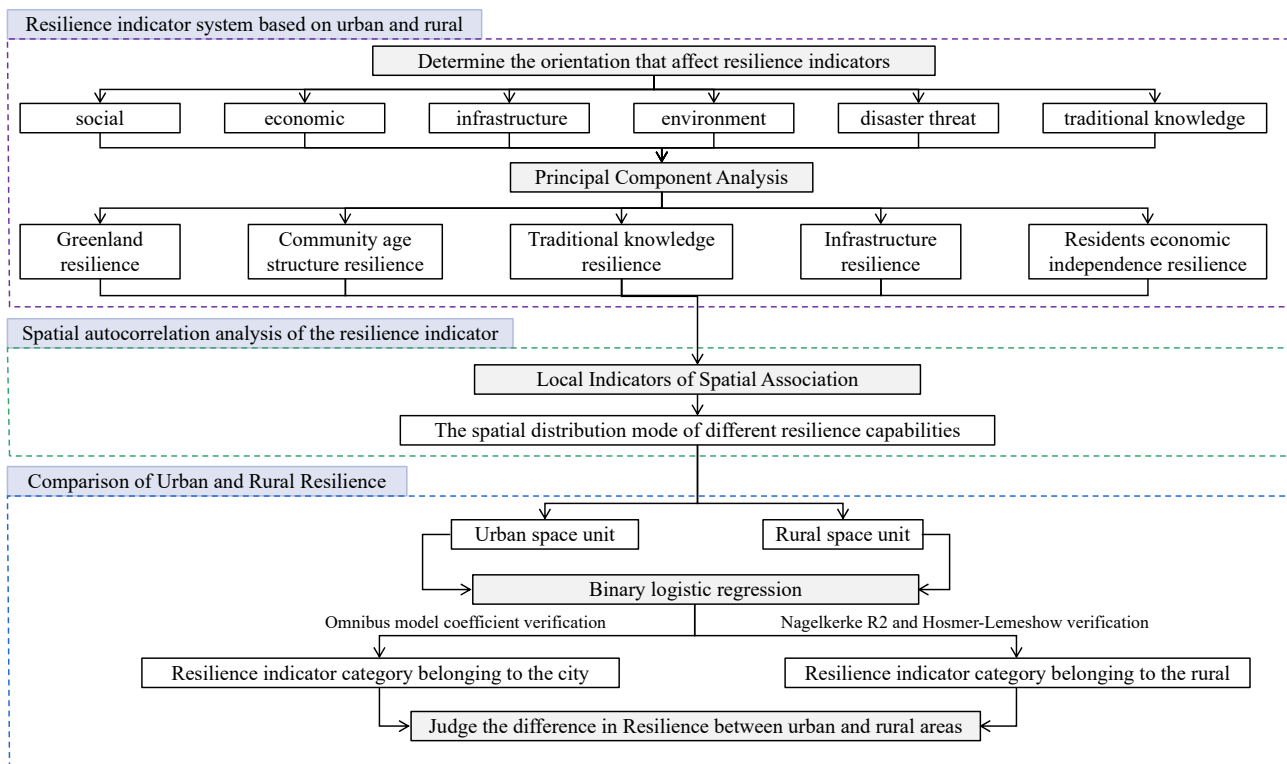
Resilience indicator system based on urban and rural

Determine the orientation that affect resilience indicators

social

economic

infrastructure

environment

disaster threat

traditional knowledge

Principal Component Analysis

Greenland resilience

Community age structure resilience

Traditional knowledge resilience

Infrastructure resilience

Residents economic independence resilience

Spatial autocorrelation analysis of the resilience indicator

Local Indicators of Spatial Association

The spatial distribution mode of different resilience capabilities

Comparison of Urban and Rural Resilience

Urban space unit

Rural space unit

Binary logistic regression

Omnibus model coefficient verification

Nagelkerke R2 and Hosmer-Lemeshow verification

Resilience indicator category belonging to the city

Resilience indicator category belonging to the rural

Judge the difference in Resilience between urban and rural areas